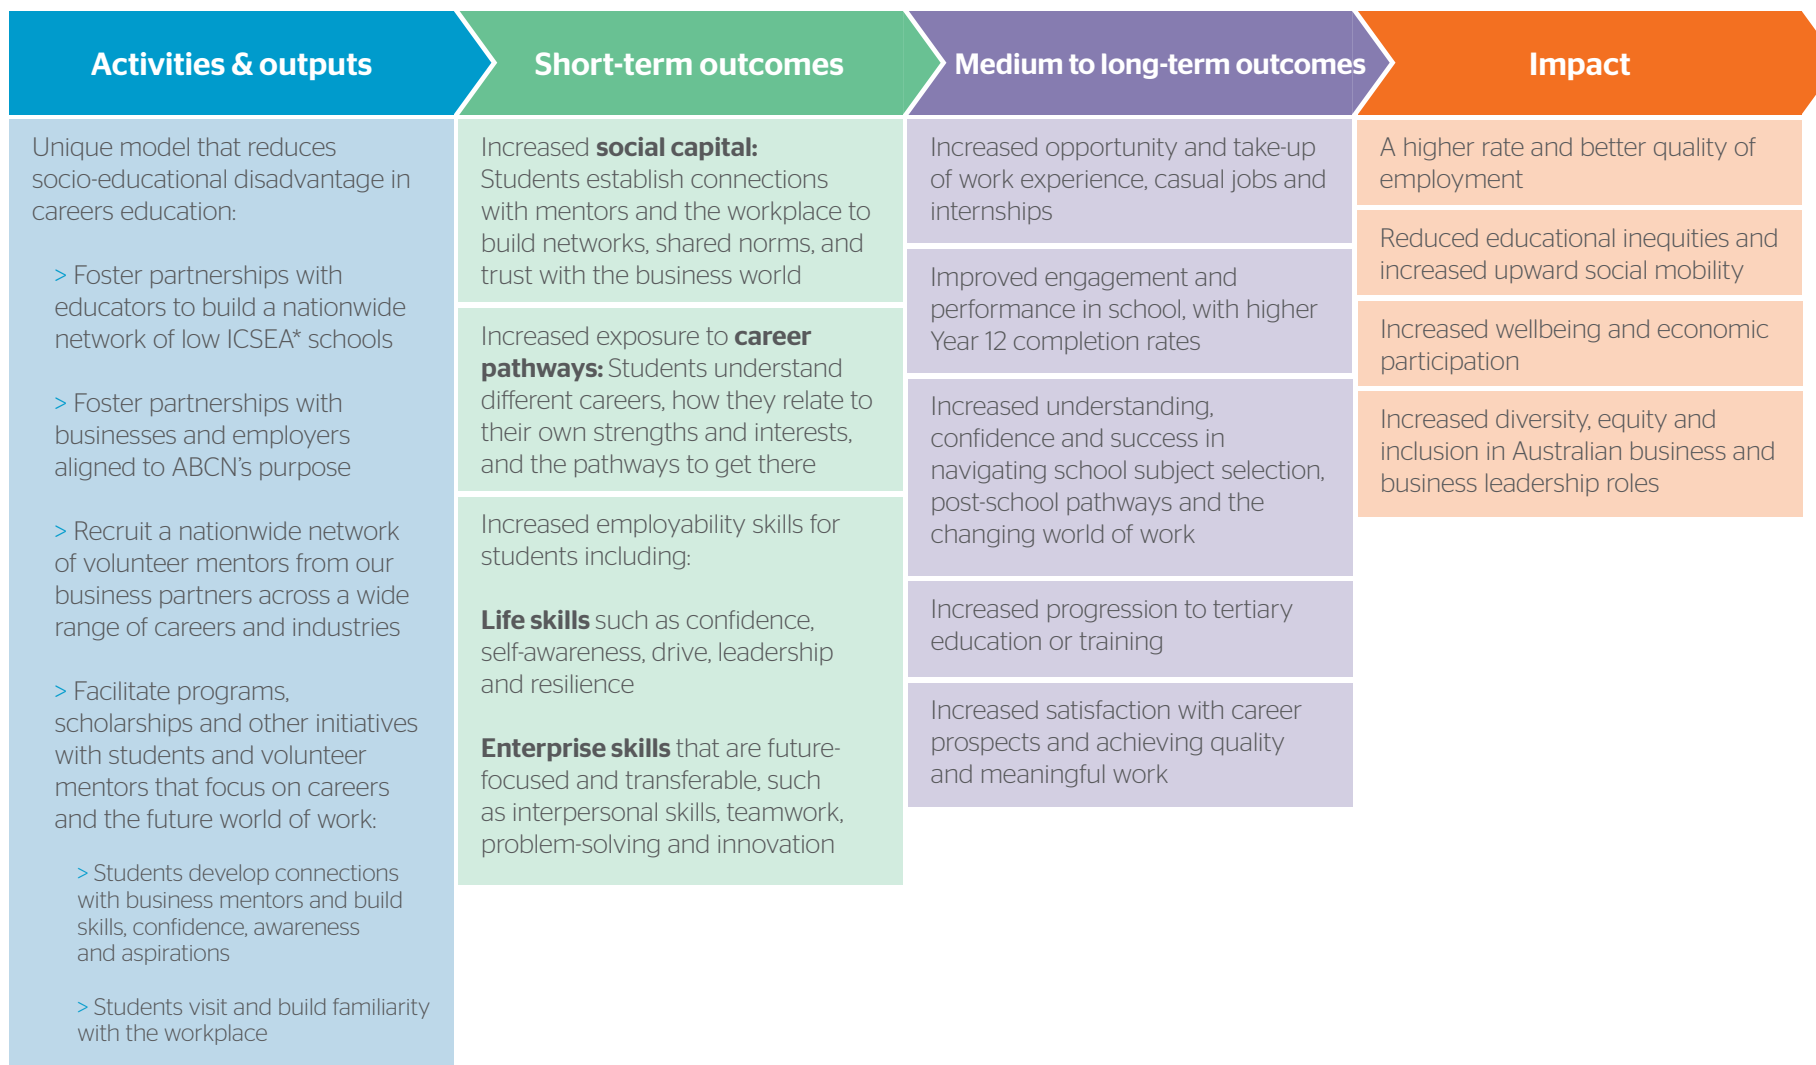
Activities & outputs

Unique model that reduces socio-educational disadvantage in careers education:

> Foster partnerships with educators to build a nationwide network of low ICSEA* schools

> Foster partnerships with businesses and employers aligned to ABCN's purpose

> Recruit a nationwide network of volunteer mentors from our business partners across a wide range of careers and industries

> Facilitate programs, scholarships and other initiatives with students and volunteer mentors that focus on careers and the future world of work:

> Students develop connections with business mentors and build skills, confidence, awareness and aspirations

> Students visit and build familiarity with the workplace

Short-term outcomes

Increased **social capital:** Students establish connections with mentors and the workplace to build networks, shared norms, and trust with the business world

Increased exposure to **career pathways:** Students understand different careers, how they relate to their own strengths and interests, and the pathways to get there

Increased employability skills for students including:

**Life skills** such as confidence, self-awareness, drive, leadership and resilience

**Enterprise skills** that are future-focused and transferable, such as interpersonal skills, teamwork, problem-solving and innovation

Medium to long-term outcomes

Increased opportunity and take-up of work experience, casual jobs and internships

Improved engagement and performance in school, with higher Year 12 completion rates

Increased understanding, confidence and success in navigating school subject selection, post-school pathways and the changing world of work

Increased progression to tertiary education or training

Increased satisfaction with career prospects and achieving quality and meaningful work

Impact

A higher rate and better quality of employment

Reduced educational inequities and increased upward social mobility

Increased wellbeing and economic participation

Increased diversity, equity and inclusion in Australian business and business leadership roles